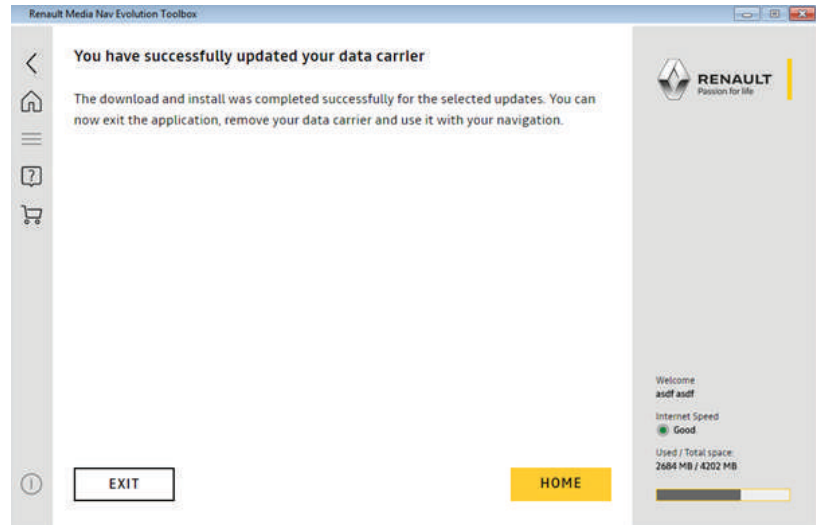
Renault Media Nav Evolution Toolbox

You have successfully updated your data carrier

The download and install was completed successfully for the selected updates. You can now exit the application, remove your data carrier and use it with your navigation.

RENAULT
Passion for life

Welcome
asdf asdf

Internet Speed
Good

Used / Total space:
2684 MB / 4202 MB

EXIT

HOME